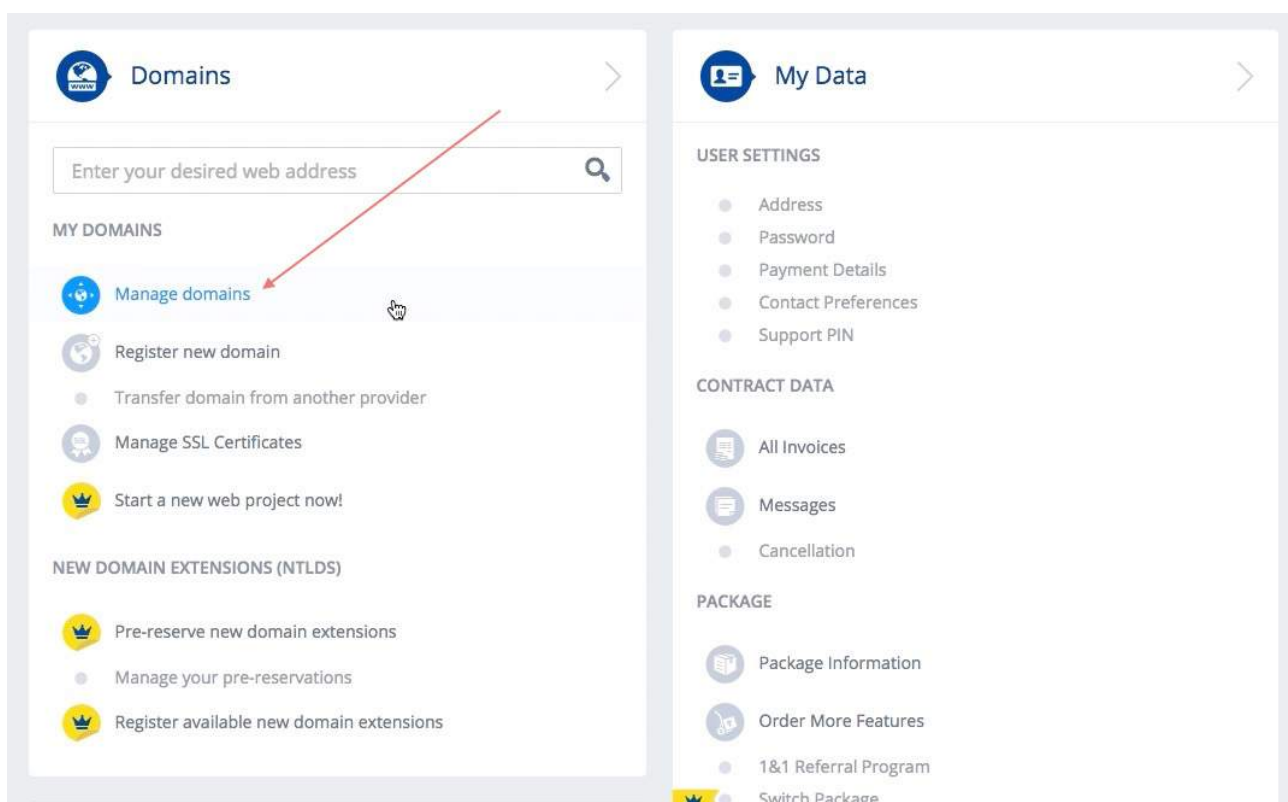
Domains

Enter your desired web address

MY DOMAINS

Manage domains

Register new domain

Transfer domain from another provider

Manage SSL Certificates

Start a new web project now!

NEW DOMAIN EXTENSIONS (NTLDS)

Pre-reserve new domain extensions

Manage your pre-reservations

Register available new domain extensions

My Data

USER SETTINGS

Address

Password

Payment Details

Contact Preferences

Support PIN

CONTRACT DATA

All Invoices

Messages

Cancellation

PACKAGE

Package Information

Order More Features

1&1 Referral Program

Switch Package